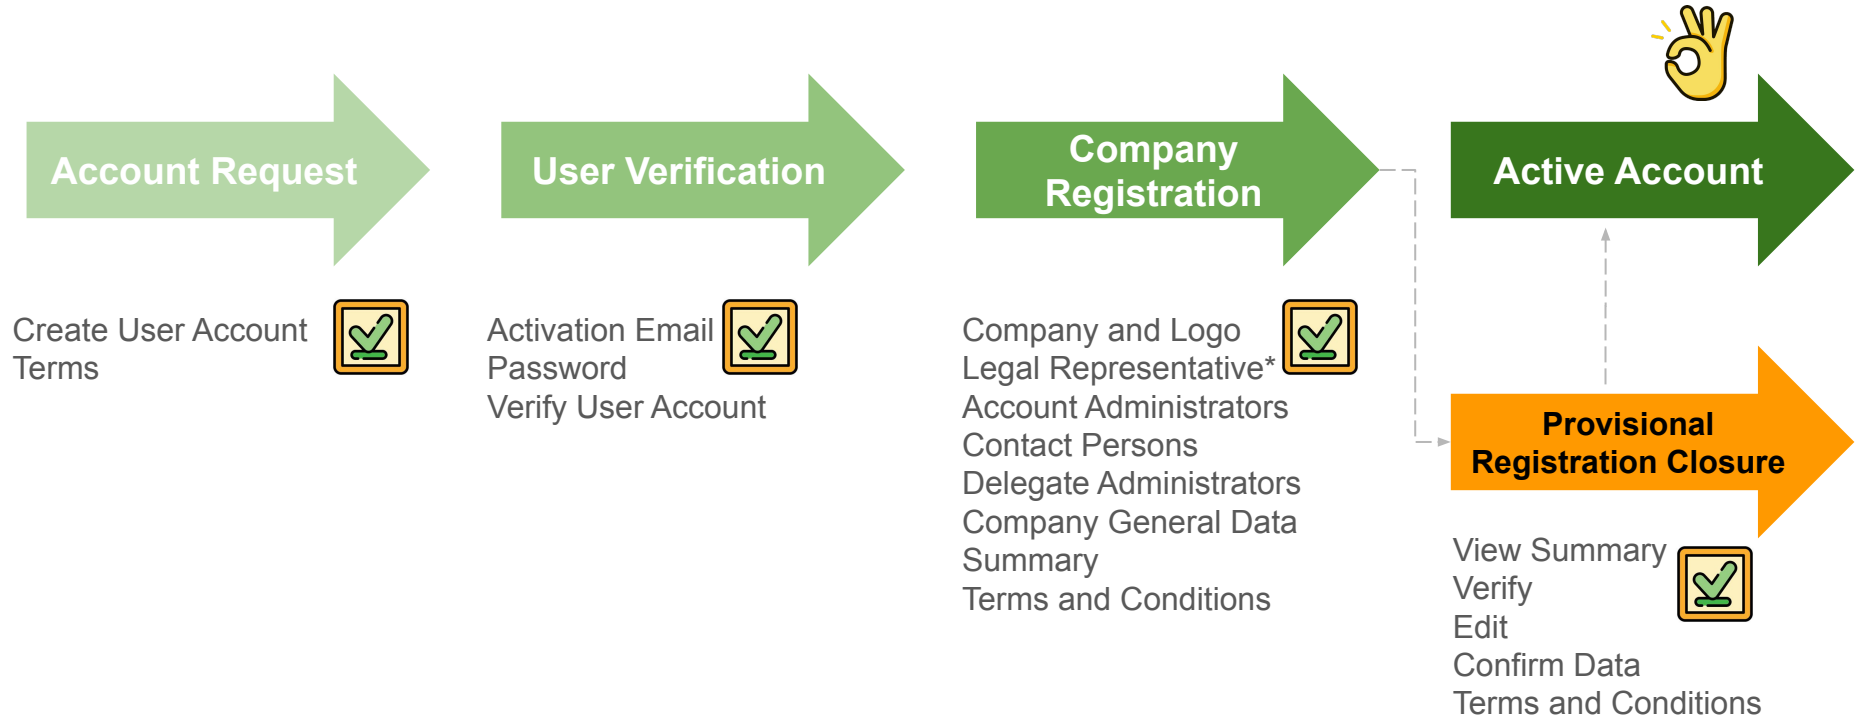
Account Request

Create User Account
Terms

User Verification

Activation Email
Password
Verify User Account

Company Registration

Company and Logo
Legal Representative*
Account Administrators
Contact Persons
Delegate Administrators
Company General Data
Summary
Terms and Conditions

Active Account

Provisional Registration Closure

View Summary
Verify
Edit
Confirm Data
Terms and Conditions